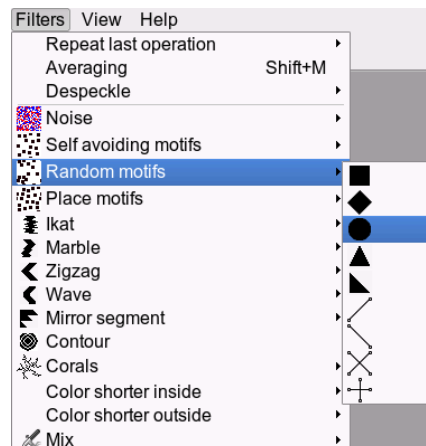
Filters View Help
Repeat last operation
Averaging Shift+M
Despeckle
Noise
Self avoiding motifs
Random motifs
Place motifs
Ikat
Marble
Zigzag
Wave
Mirror segment
Contour
Corals
Color shorter inside
Color shorter outside
Mix